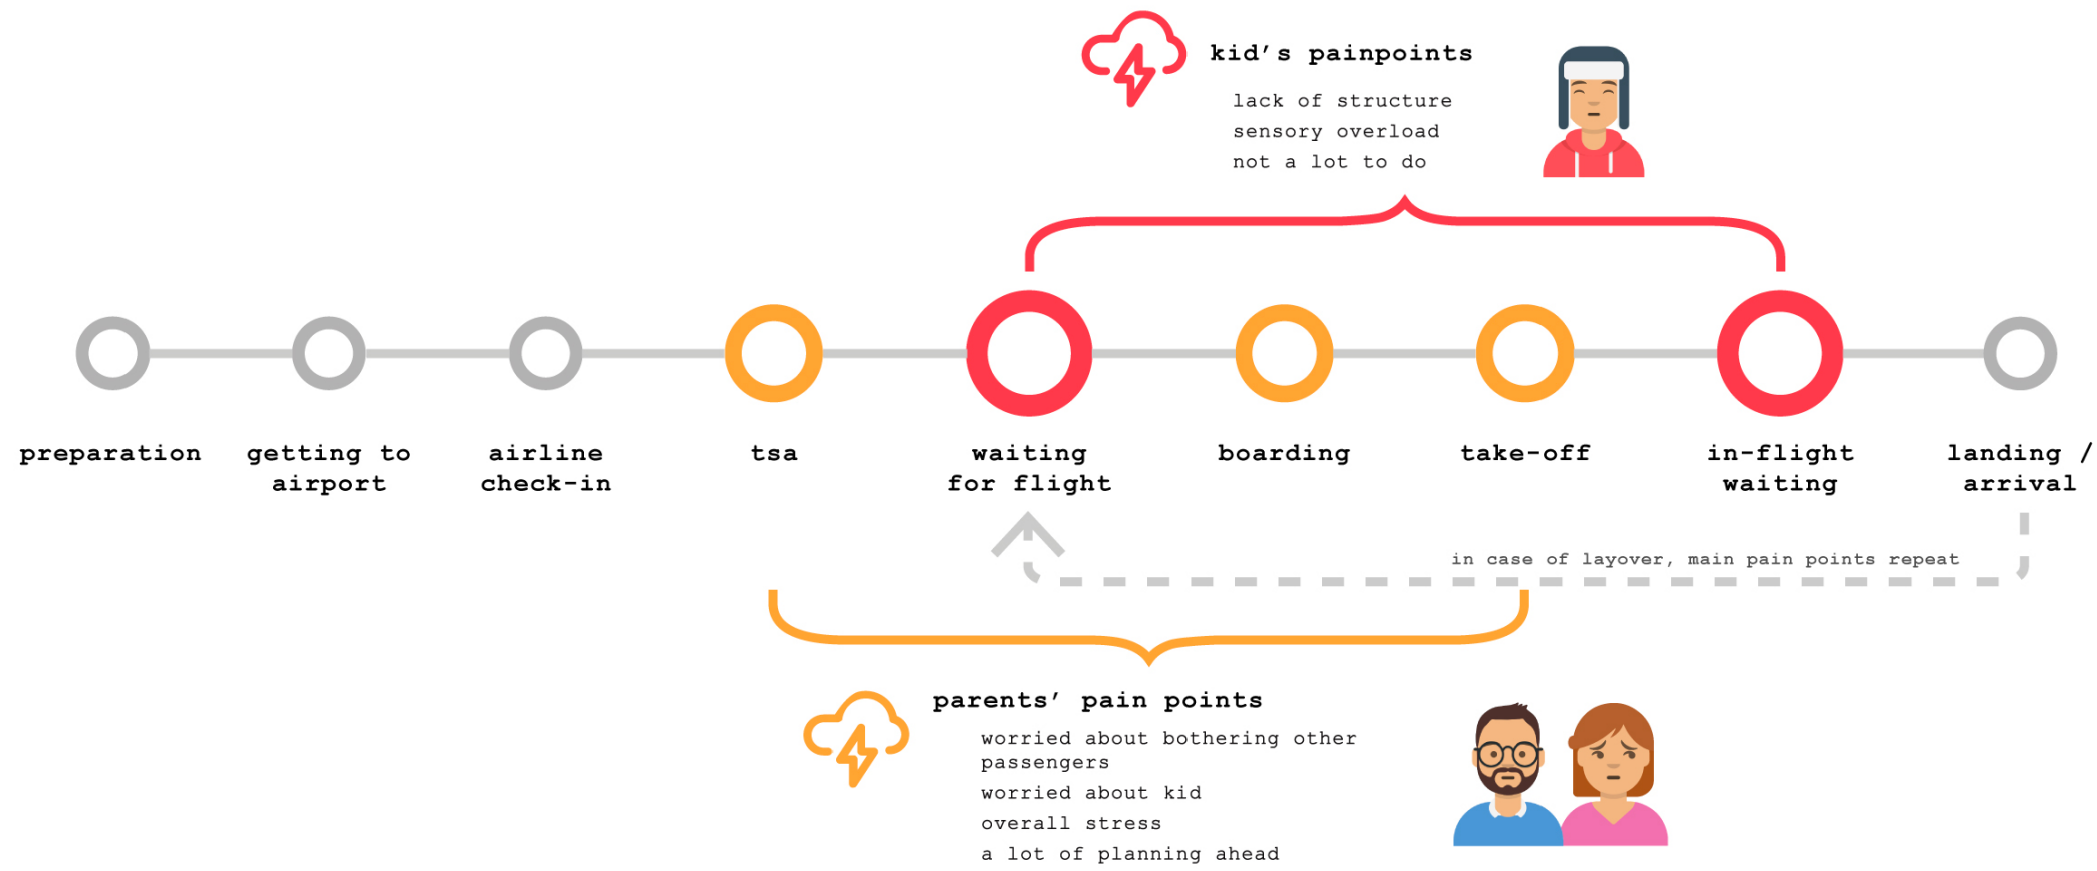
kid's painpoints

lack of structure
sensory overload
not a lot to do

preparation

getting to airport

airline check-in

tsa

waiting for flight

boarding

take-off

in-flight waiting

landing / arrival

in case of layover, main pain points repeat

parents' pain points

worried about bothering other passengers
worried about kid
overall stress
a lot of planning ahead